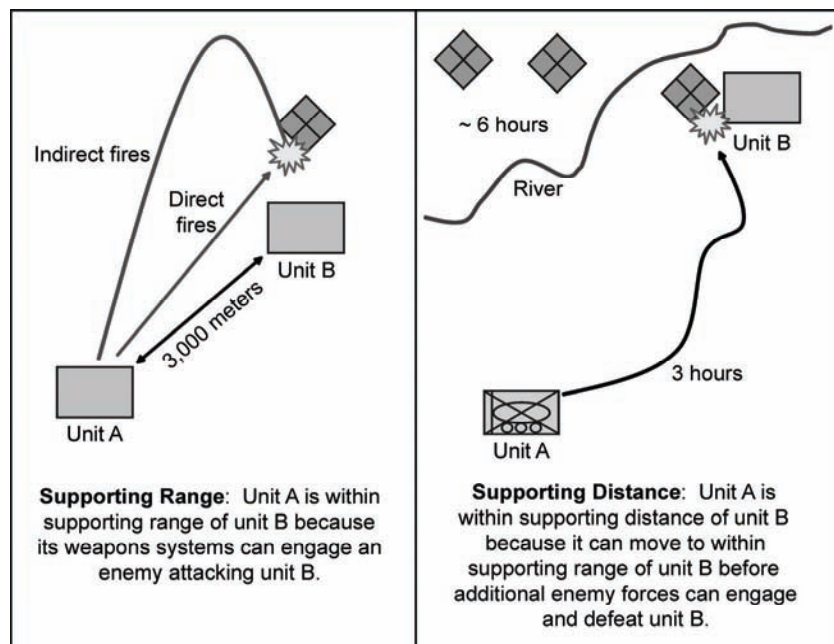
Indirect fires

Direct fires

Unit B

3,000 meters

Unit A

**Supporting Range**: Unit A is within supporting range of unit B because its weapons systems can engage an enemy attacking unit B.

~ 6 hours

River

Unit B

3 hours

Unit A

**Supporting Distance**: Unit A is within supporting distance of unit B because it can move to within supporting range of unit B before additional enemy forces can engage and defeat unit B.